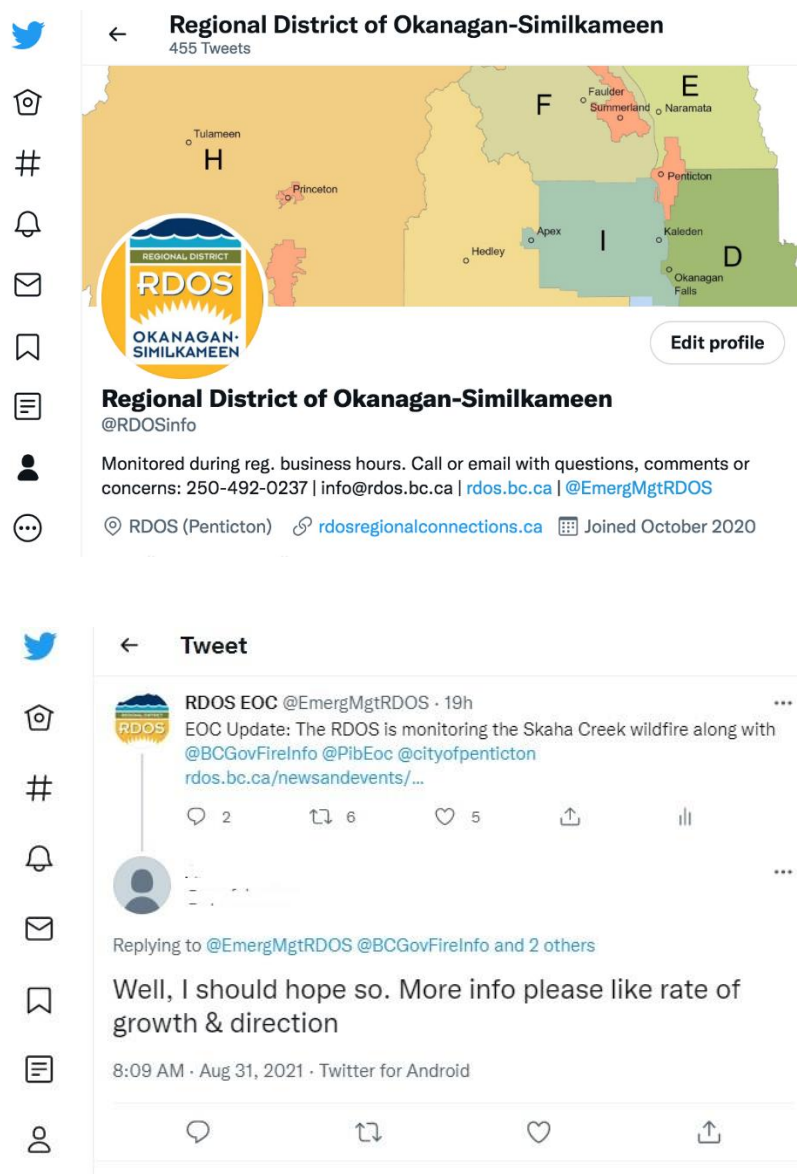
Regional District of Okanagan-Similkameen
455 Tweets

Tulameen
H
Princeton
F
Faulder
Summerland
Naramata
E
Penticton
Hedley
Apex
I
Kaleden
D
Okanagan Falls

REGIONAL DISTRICT
RDOS
OKANAGAN-SIMILKAMEEN

Edit profile

Regional District of Okanagan-Similkameen
@RDOSinfo

Monitored during reg. business hours. Call or email with questions, comments or concerns: 250-492-0237 | info@rdos.bc.ca | rdos.bc.ca | @EmergMgtRDOS

RDOS (Penticton) rdosregionalconnections.ca Joined October 2020

Tweet

RDOS EOC @EmergMgtRDOS · 19h
EOC Update: The RDOS is monitoring the Skaha Creek wildfire along with @BCGovFireInfo @PibEoc @cityofpenticton rdos.bc.ca/newsandevents/...

2 6 5

Replying to @EmergMgtRDOS @BCGovFireInfo and 2 others

Well, I should hope so. More info please like rate of growth & direction

8:09 AM · Aug 31, 2021 · Twitter for Android